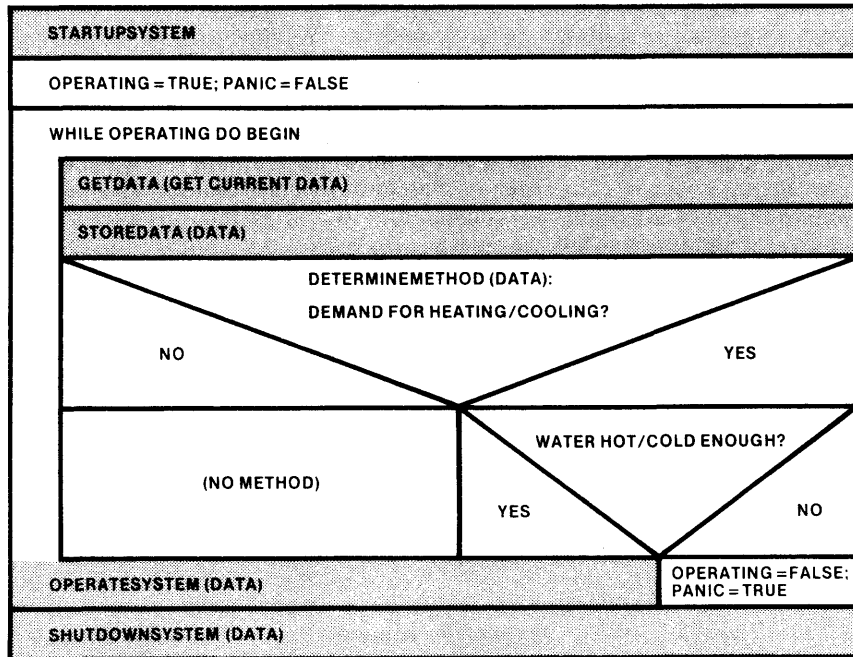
STARTUPSYSTEM

OPERATING = TRUE; PANIC = FALSE

WHILE OPERATING DO BEGIN

GETDATA (GET CURRENT DATA)

STOREDATA (DATA)

DETERMINEMETHOD (DATA):

DEMAND FOR HEATING/COOLING?

NO

YES

WATER HOT/COLD ENOUGH?

(NO METHOD)

YES

NO

OPERATESYSTEM (DATA)

OPERATING = FALSE; PANIC = TRUE

SHUTDOWNSYSTEM (DATA)